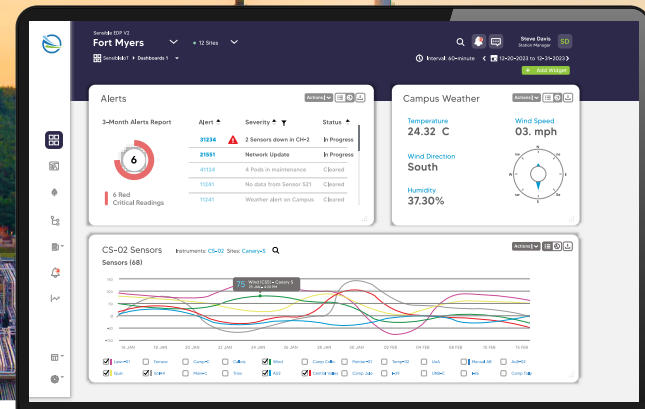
Sensible EDP V2

Fort Myers

+ 12 Sites

SensibleIoT > Dashboards 1

Steve Davis
Station Manager

SD

Interval: 60-minute

12-20-2023 to 12-31-2023

+ Add Widget

Alerts

Actions

3-Month Alerts Report

6

6 Red
Critical Readings

| Alert | Severity | Status |
|---|---|---|
| 31234 | 2 Sensors down in CH-2 | In Progress |
| 21551 | Network Update | In Progress |
| 41134 | 4 Pods in maintenance | Cleared |
| 11241 | No data from Sensor S21 | Cleared |
| 11241 | Weather alert on Campus | Cleared |

Campus Weather

Actions

Temperature
24.32 C

Wind Speed
30. mph

Wind Direction
South

Humidity
37.30%

CS-02 Sensors

Instruments: CS-02 Sites: Canary-5

Actions

Sensors (68)

75 Wind (CS) — Canary 5

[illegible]

Level-01 Temper Comp-C Cal... Wind Comp Calib... Ponder-02 Temp-02 UvA Manual-RH Ach-02

Gust N-4 Main-2 Tide A22 Comp Wrm Comp Jab H-9 UHC Flo Comp Tide